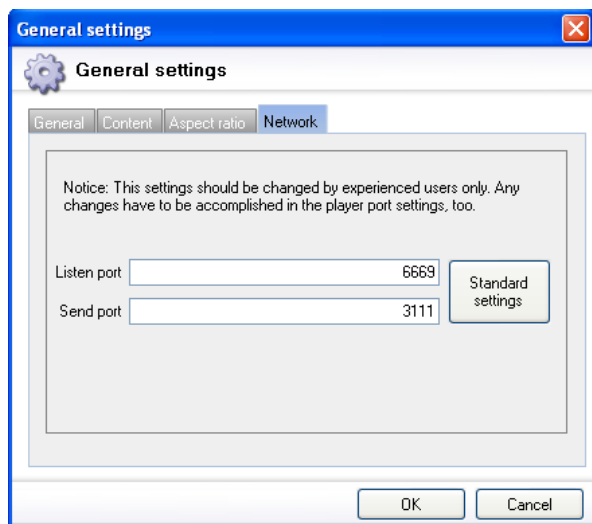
General settings

General settings

General | Content | Aspect ratio | Network

Notice: This settings should be changed by experienced users only. Any changes have to be accomplished in the player port settings, too.

Listen port 6669

Send port 3111

Standard settings

OK

Cancel